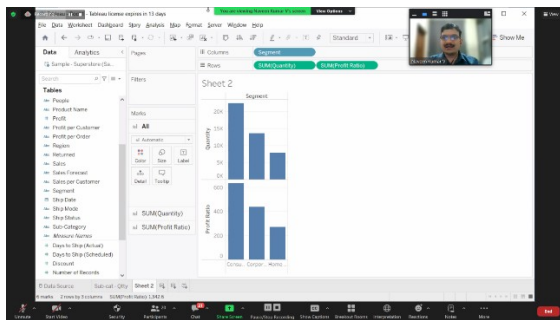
- Tableau license expires in 13 days
You are viewing Naveen Kumar P's screen
View Options
File Data Worksheet Dashboard Story Analysis Map Format Server Window Help
Standard
Show Me
Data Analytics
Sample - Superstore (Sa...
Search
Tables
People
Product Name
Profit
Profit per Customer
Profit per Order
Region
Returned
Sales
Sales Forecast
Sales per Customer
Segment
Ship Date
Ship Mode
Ship Status
Sub-Category
Measure Names
Days to Ship (Actual)
Days to Ship (Scheduled)
Discount
Number of Records
Pages
Filters
Marks
All
Automatic
Color Size Label
Detail Tooltip
SUM(Quantity)
SUM(Profit Ratio)
Columns Segment
Rows SUM(Quantity) SUM(Profit Ratio)
Sheet 2
Segment
Quantity
20K
15K
10K
5K
0K
Profit Ratio
60%
40%
20%
0%
Consu... Corpor... Home ...
Data Source Sub-cat - Qty Sheet 2
6 marks 2 rows by 3 columns SUM(Profit Ratio): 1,842.6
Naveen Kumar P
Unmute Start Video Security Participants Chat Share Screen Pause/Stop Recording Show Captions Breakout Rooms Interpretation Reactions Notes More
End